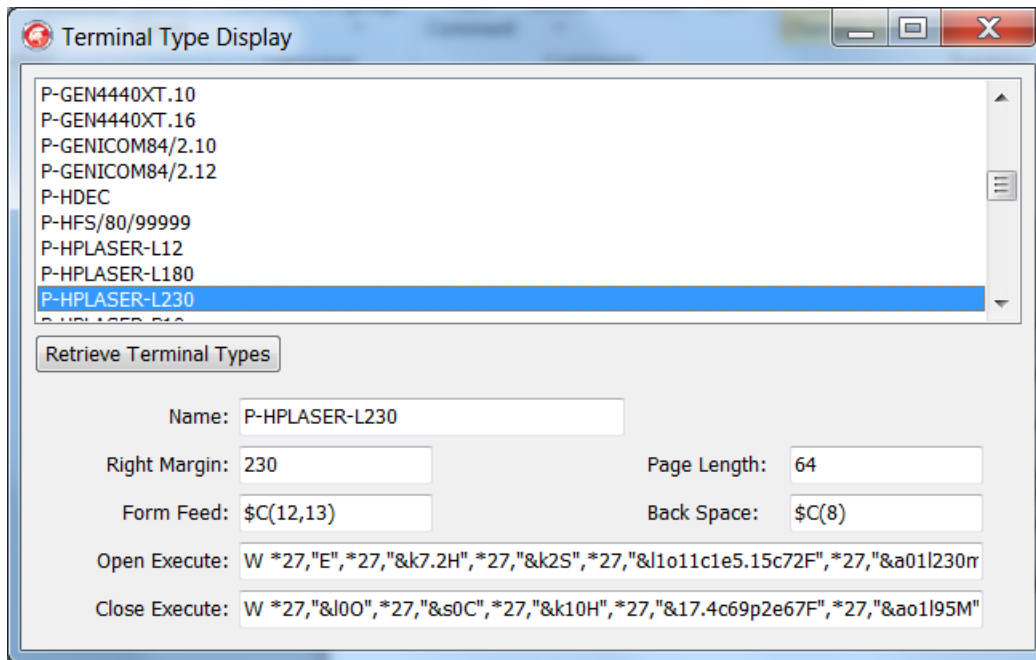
Terminal Type Display

P-GEN4440XT.10
P-GEN4440XT.16
P-GENICOM84/2.10
P-GENICOM84/2.12
P-HDEC
P-HFS/80/99999
P-HPLASER-L12
P-HPLASER-L180
P-HPLASER-L230
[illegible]

Retrieve Terminal Types

Name: P-HPLASER-L230

Right Margin: 230

Page Length: 64

Form Feed: $C(12,13)

Back Space: $C(8)

Open Execute: W *27,"E",*27,"&k7.2H",*27,"&k2S",*27,"&l1o11c1e5.15c72F",*27,"&a01l230m

Close Execute: W *27,"&l0O",*27,"&s0C",*27,"&k10H",*27,"&17.4c69p2e67F",*27,"&ao1l95M"